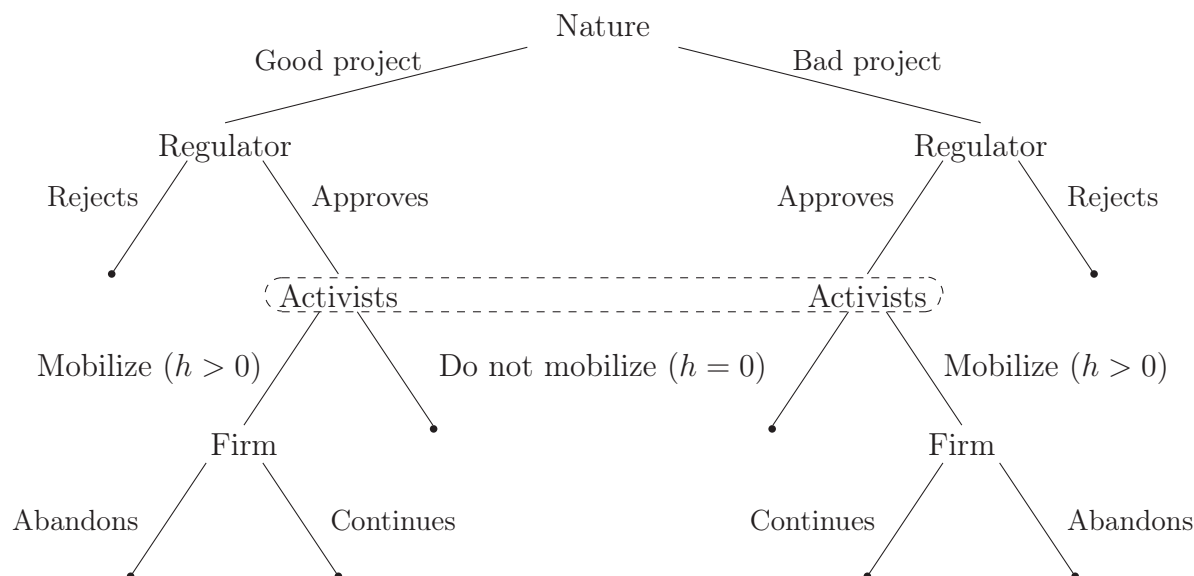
Nature

Good project

Bad project

Regulator

Regulator

Rejects

Approves

Approves

Rejects

Activists

Activists

Mobilize ($h > 0$)

Do not mobilize ($h = 0$)

Mobilize ($h > 0$)

Firm

Firm

Abandons

Continues

Continues

Abandons